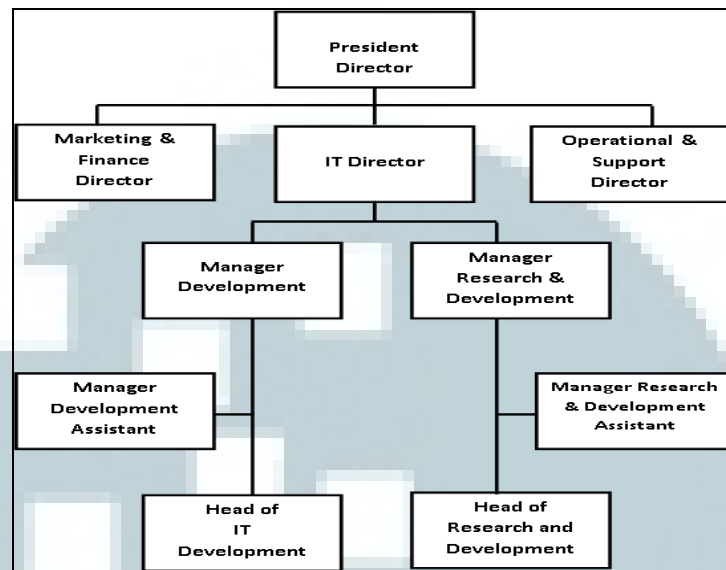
President Director

Marketing & Finance Director

IT Director

Operational & Support Director

Manager Development

Manager Research & Development

Manager Development Assistant

Manager Research & Development Assistant

Head of IT Development

Head of Research and Development